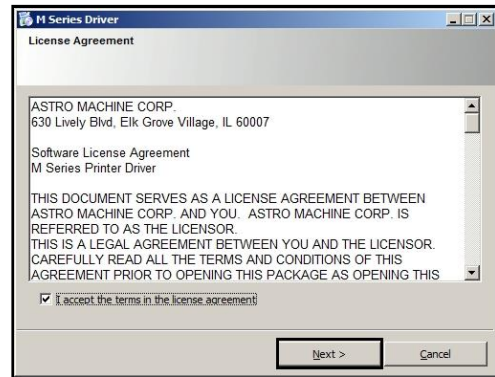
M Series Driver

License Agreement

ASTRO MACHINE CORP.
630 Lively Blvd, Elk Grove Village, IL 60007

Software License Agreement
M Series Printer Driver

THIS DOCUMENT SERVES AS A LICENSE AGREEMENT BETWEEN ASTRO MACHINE CORP. AND YOU. ASTRO MACHINE CORP. IS REFERRED TO AS THE LICENSOR.
THIS IS A LEGAL AGREEMENT BETWEEN YOU AND THE LICENSOR. CAREFULLY READ ALL THE TERMS AND CONDITIONS OF THIS AGREEMENT PRIOR TO OPENING THIS PACKAGE AS OPENING THIS

I accept the terms in the license agreement

Next >

Cancel